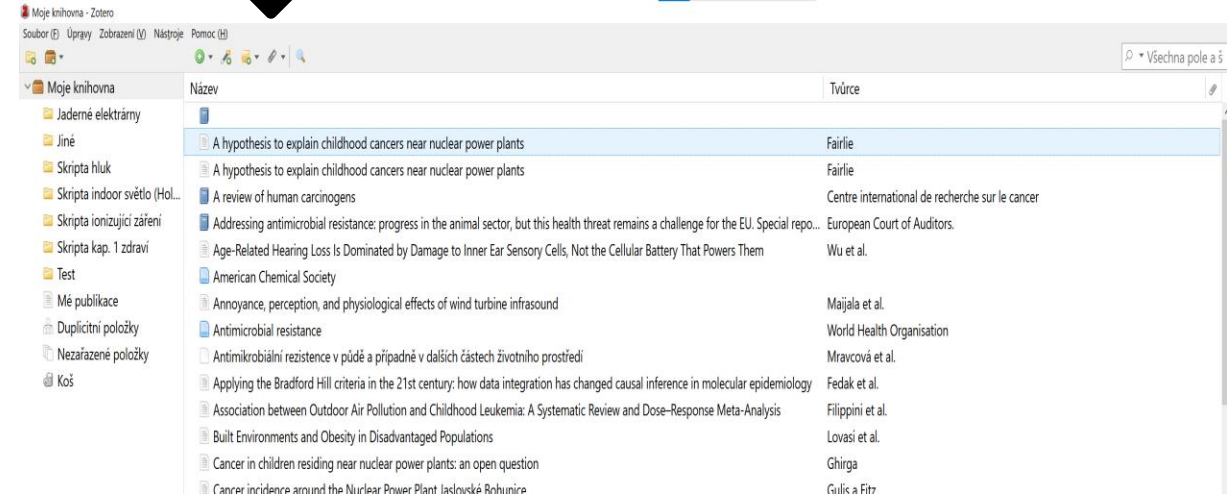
Moje knihovna - Zotero

Soubor (F) Úpravy Zobrazení (V) Nástroje Pomoc (H)

Všechna pole a š

Moje knihovna
Jaderné elektrárny
Jiné
Skripta hluk
Skripta indoor světlo (Hol...
Skripta ionizující záření
Skripta kap. 1 zdraví
Test
Mé publikace
Duplicitní položky
Nezařazené položky
Koš

| Název | Tvůrce |
|---|---|
| | |
| A hypothesis to explain childhood cancers near nuclear power plants | Fairlie |
| A hypothesis to explain childhood cancers near nuclear power plants | Fairlie |
| A review of human carcinogens | Centre international de recherche sur le cancer |
| Addressing antimicrobial resistance: progress in the animal sector, but this health threat remains a challenge for the EU. Special repo... | European Court of Auditors. |
| Age-Related Hearing Loss Is Dominated by Damage to Inner Ear Sensory Cells, Not the Cellular Battery That Powers Them | Wu et al. |
| American Chemical Society | |
| Annoyance, perception, and physiological effects of wind turbine infrasound | Maijala et al. |
| Antimicrobial resistance | World Health Organisation |
| Antimikrobiální rezistence v půdě a případně v dalších částech životního prostředí | Mravcová et al. |
| Applying the Bradford Hill criteria in the 21st century: how data integration has changed causal inference in molecular epidemiology | Fedak et al. |
| Association between Outdoor Air Pollution and Childhood Leukemia: A Systematic Review and Dose–Response Meta-Analysis | Filippini et al. |
| Built Environments and Obesity in Disadvantaged Populations | Lovasi et al. |
| Cancer in children residing near nuclear power plants: an open question | Ghirga |
| Cancer incidence around the Nuclear Power Plant Jaslovské Bohunice | Gulis a Fitz |